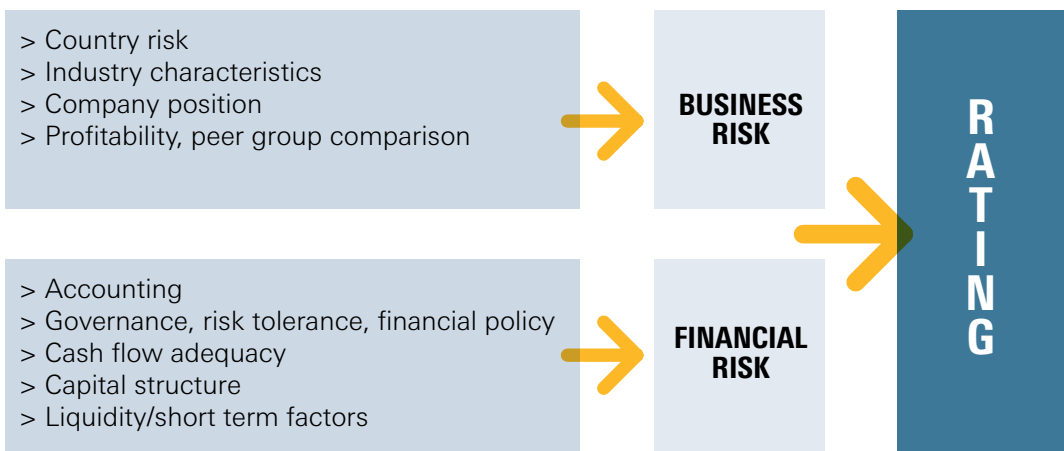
> Country risk
> Industry characteristics
> Company position
> Profitability, peer group comparison

BUSINESS RISK

> Accounting
> Governance, risk tolerance, financial policy
> Cash flow adequacy
> Capital structure
> Liquidity/short term factors

FINANCIAL RISK

RATING